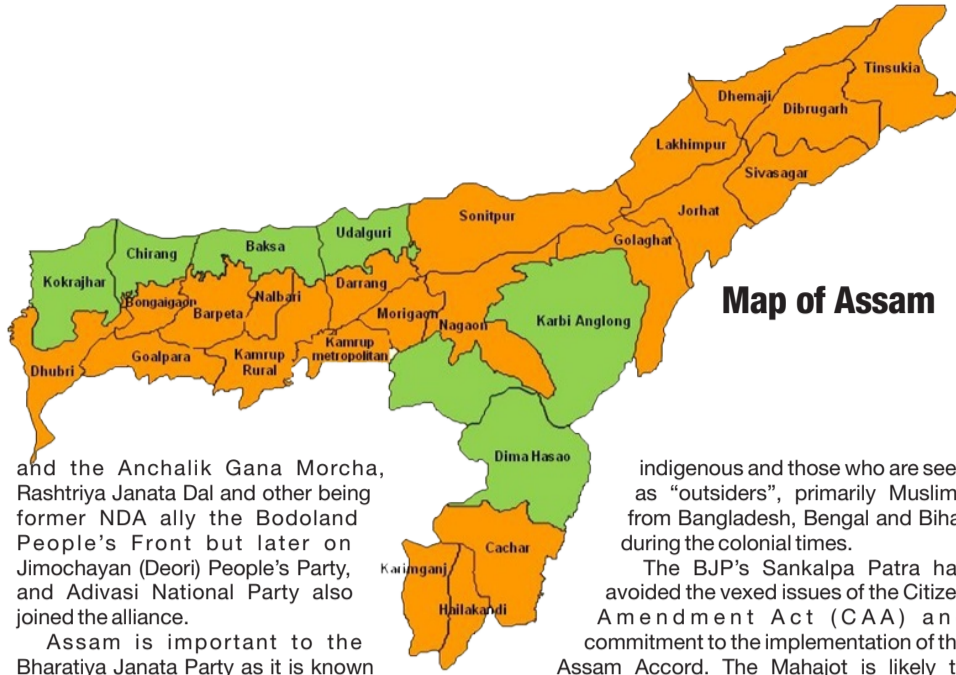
Tinsukia
Dhemaji
Dibrugarh
Lakhimpur
Sivasagar
Jorhat
Sonitpur
Golaghat
Udalguri
Chirang
Baksa
Kokrajhar
Darrang
Bongaigaon
Nalbari
Barpeta
Morigaon
Nagaon
Karbi Anglong
Goalpara
Kamrup Rural
Kamrup metropolitan
Dhubri
Dima Hasao
Cachar
Karimganj
Hailakandi

Map of Assam

and the Anchalik Gana Morcha, Rashtriya Janata Dal and other being former NDA ally the Bodoland People's Front but later on Jimochayan (Deori) People's Party, and Adivasi National Party also joined the alliance.

Assam is important to the Bharatiya Janata Party as it is known

indigenous and those who are see as "outsiders", primarily Muslim from Bangladesh, Bengal and Biha during the colonial times.

The BJP's Sankalpa Patra ha avoided the vexed issues of the Citize Amendment Act (CAA) an commitment to the implementation of th Assam Accord. The Mahajot is likely t